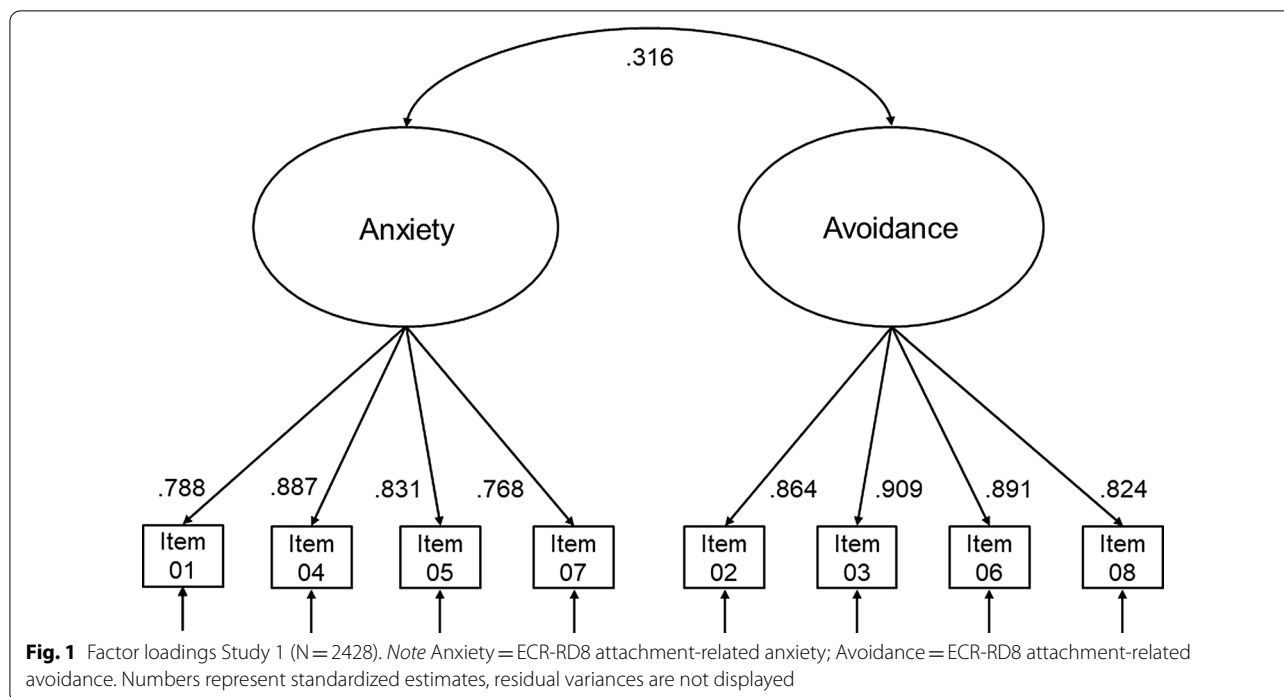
.316

Anxiety

Avoidance

.788

.887

.831

.768

.864

.909

.891

.824

Item 01

Item 04

Item 05

Item 07

Item 02

Item 03

Item 06

Item 08

**Fig. 1** Factor loadings Study 1 (N = 2428). *Note* Anxiety = ECR-RD8 attachment-related anxiety; Avoidance = ECR-RD8 attachment-related avoidance. Numbers represent standardized estimates, residual variances are not displayed